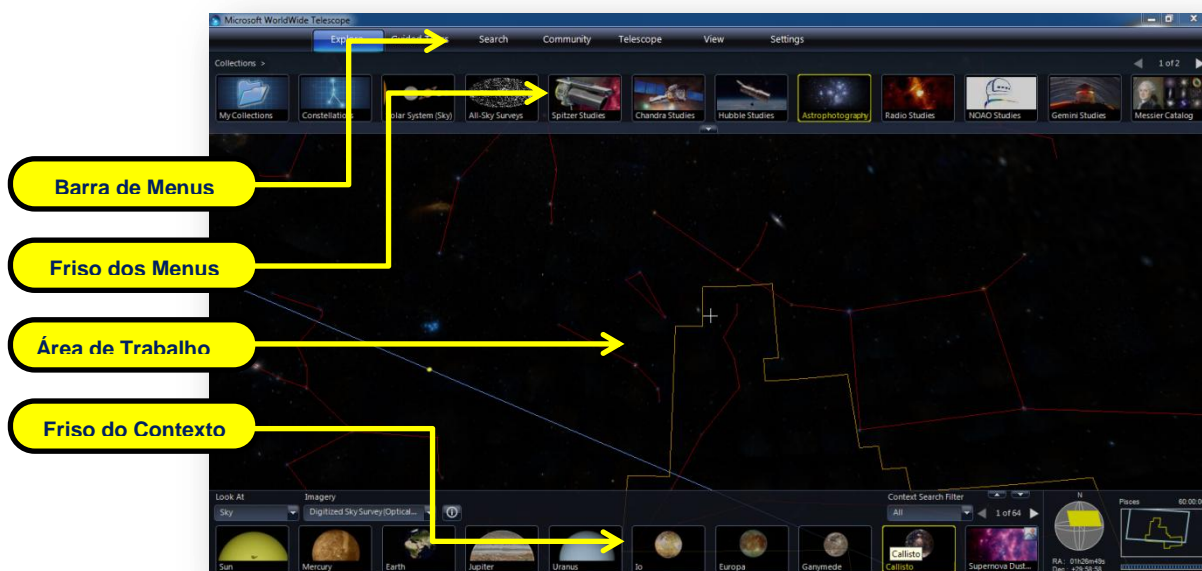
Microsoft WorldWide Telescope

Explore Guided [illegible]s Search Community Telescope View Settings

Collections >

1 of 2

My Collections Constellations Solar System (Sky) All-Sky Surveys Spitzer Studies Chandra Studies Hubble Studies Astrophotography Radio Studies NOAO Studies Gemini Studies Messier Catalog

Barra de Menus

Friso dos Menus

Área de Trabalho

Friso do Contexto

Look At
Sky

Imagery
Digitized Sky Survey (Optical...

Context Search Filter
All
1 of 64

N

Pisces

Sun Mercury Earth Jupiter Uranus Io Europa Ganymede Callisto Supernova Dust...

Callisto

RA : 01h26m49s
Dec : +29:58:58